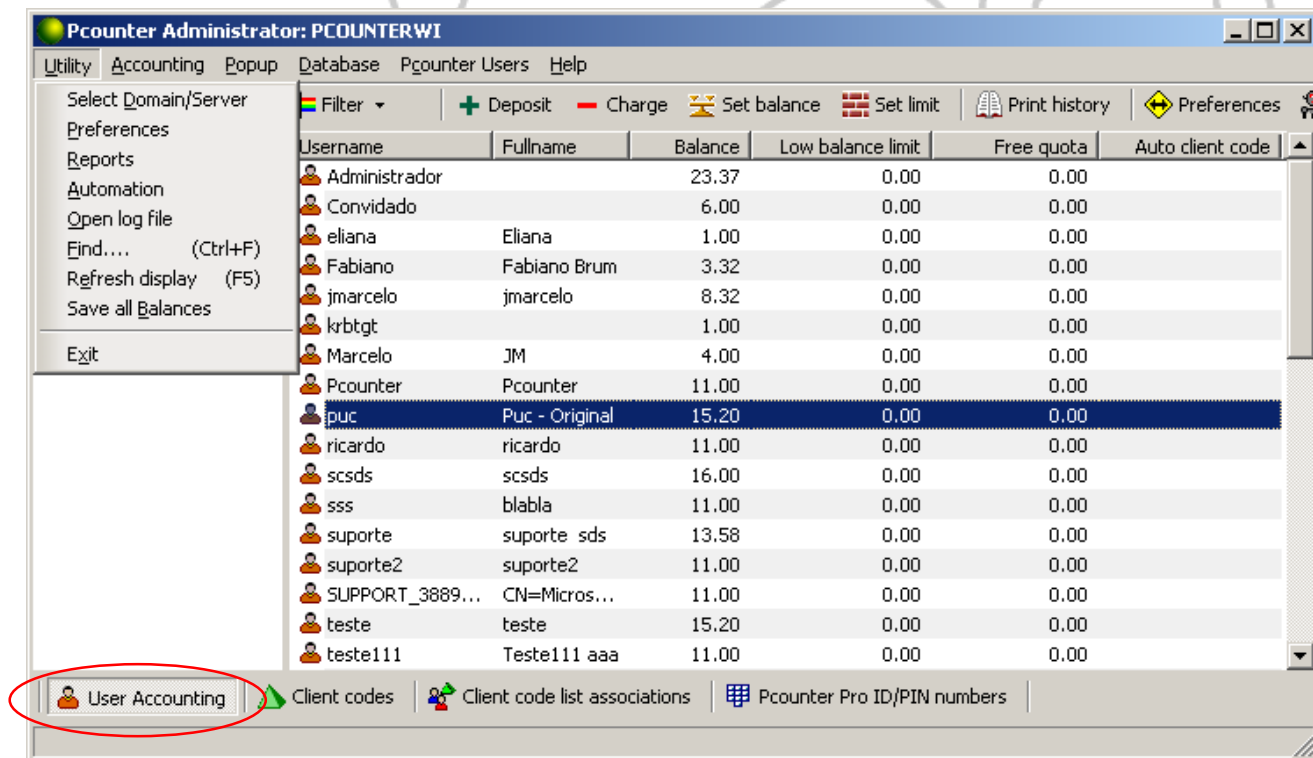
Pcounter Administrator: PCOUNTERWI

Utility Accounting Popup Database Pcounter Users Help

Select Domain/Server
Preferences
Reports
Automation
Open log file
Find.... (Ctrl+F)
Refresh display (F5)
Save all Balances
Exit

Filter Deposit Charge Set balance Set limit Print history Preferences

| Username | Fullname | Balance | Low balance limit | Free quota | Auto client code |
|---|---|---|---|---|---|
| Administrador | | 23.37 | 0.00 | 0.00 | |
| Convidado | | 6.00 | 0.00 | 0.00 | |
| eliana | Eliana | 1.00 | 0.00 | 0.00 | |
| Fabiano | Fabiano Brum | 3.32 | 0.00 | 0.00 | |
| jmarcelo | jmarcelo | 8.32 | 0.00 | 0.00 | |
| krbtgt | | 1.00 | 0.00 | 0.00 | |
| Marcelo | JM | 4.00 | 0.00 | 0.00 | |
| Pcounter | Pcounter | 11.00 | 0.00 | 0.00 | |
| puc | Puc - Original | 15.20 | 0.00 | 0.00 | |
| ricardo | ricardo | 11.00 | 0.00 | 0.00 | |
| scsds | scsds | 16.00 | 0.00 | 0.00 | |
| sss | blabla | 11.00 | 0.00 | 0.00 | |
| suporte | suporte sds | 13.58 | 0.00 | 0.00 | |
| suporte2 | suporte2 | 11.00 | 0.00 | 0.00 | |
| SUPPORT_3889... | CN=Micros... | 11.00 | 0.00 | 0.00 | |
| teste | teste | 15.20 | 0.00 | 0.00 | |
| teste111 | Teste111 aaa | 11.00 | 0.00 | 0.00 | |

User Accounting Client codes Client code list associations Pcounter Pro ID/PIN numbers